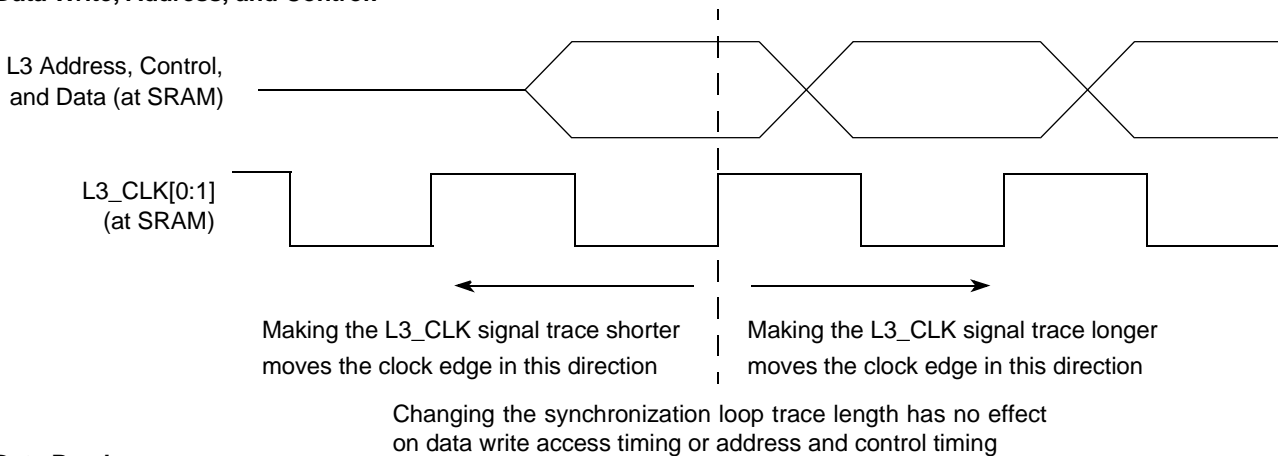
Data Write, Address, and Control:

L3 Address, Control, and Data (at SRAM)

L3_CLK[0:1] (at SRAM)

Making the L3_CLK signal trace shorter moves the clock edge in this direction

Making the L3_CLK signal trace longer moves the clock edge in this direction

Changing the synchronization loop trace length has no effect on data write access timing or address and control timing

Data Read: